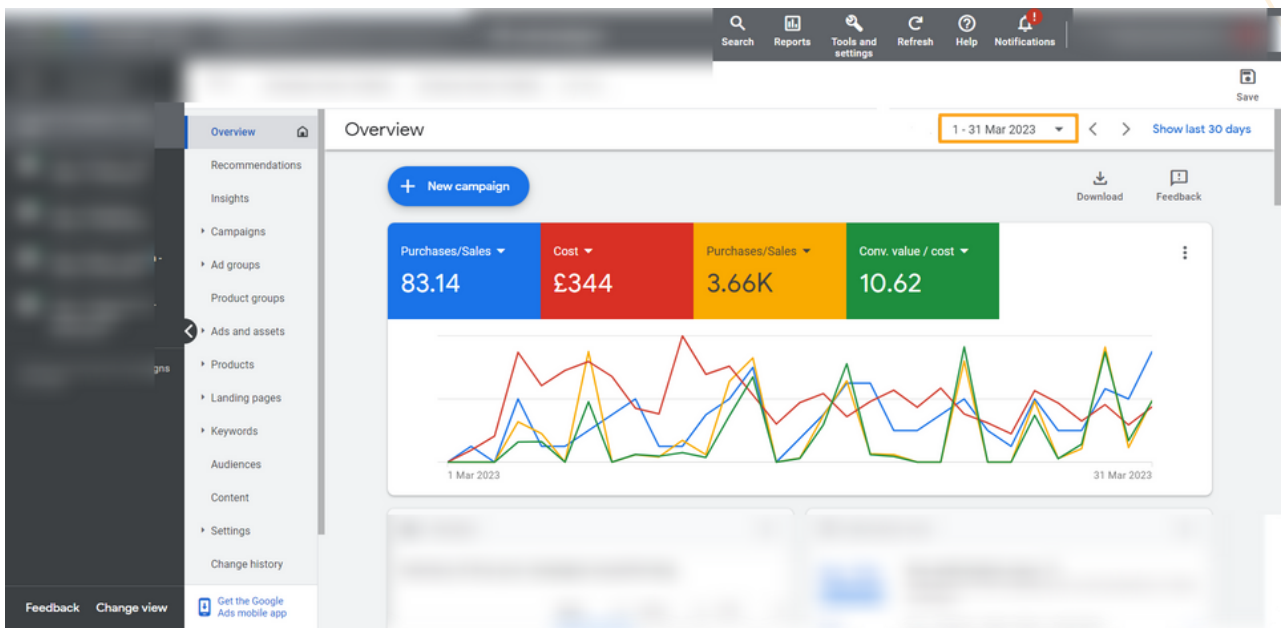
Search Reports Tools and settings Refresh Help Notifications

Save

Overview
Recommendations
Insights
Campaigns
Ad groups
Product groups
Ads and assets
Products
Landing pages
Keywords
Audiences
Content
Settings
Change history

Get the Google Ads mobile app

Feedback Change view

Overview

1 - 31 Mar 2023

Show last 30 days

New campaign

Download Feedback

| Purchases/Sales | Cost | Purchases/Sales | Conv. value / cost |
|---|---|---|---|
| 83.14 | £344 | 3.66K | 10.62 |

1 Mar 2023

31 Mar 2023